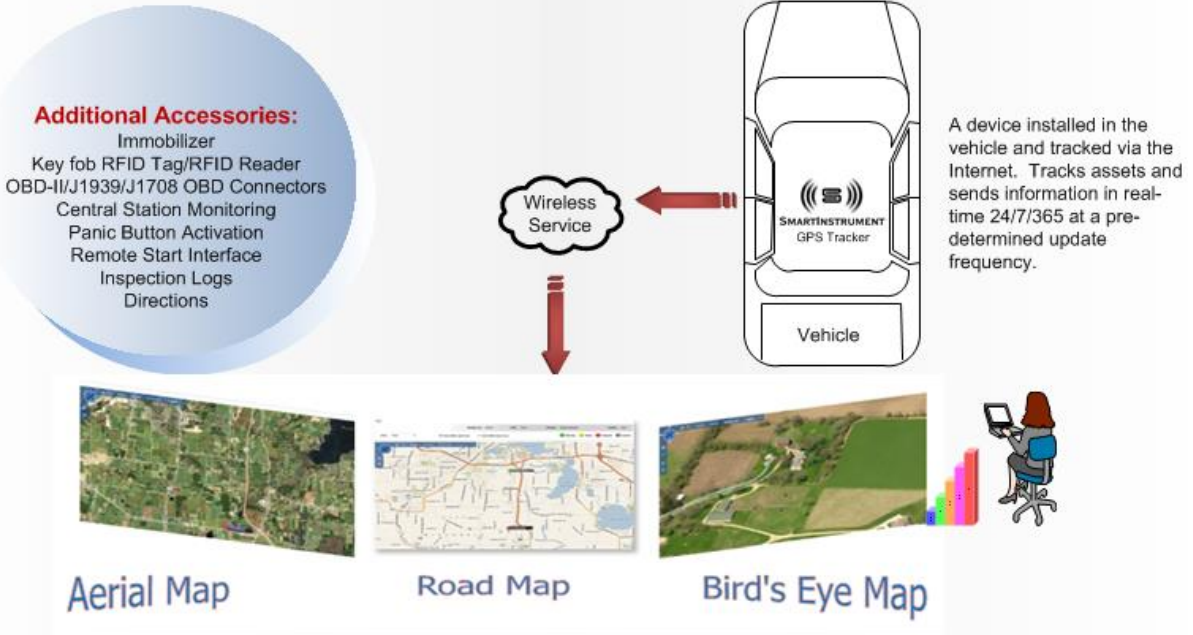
Additional Accessories:
Immobilizer
Key fob RFID Tag/RFID Reader
OBD-II/J1939/J1708 OBD Connectors
Central Station Monitoring
Panic Button Activation
Remote Start Interface
Inspection Logs
Directions

Wireless Service

SMARTINSTRUMENT
GPS Tracker

Vehicle

A device installed in the vehicle and tracked via the Internet. Tracks assets and sends information in real-time 24/7/365 at a pre-determined update frequency.

Aerial Map

Road Map

Bird's Eye Map